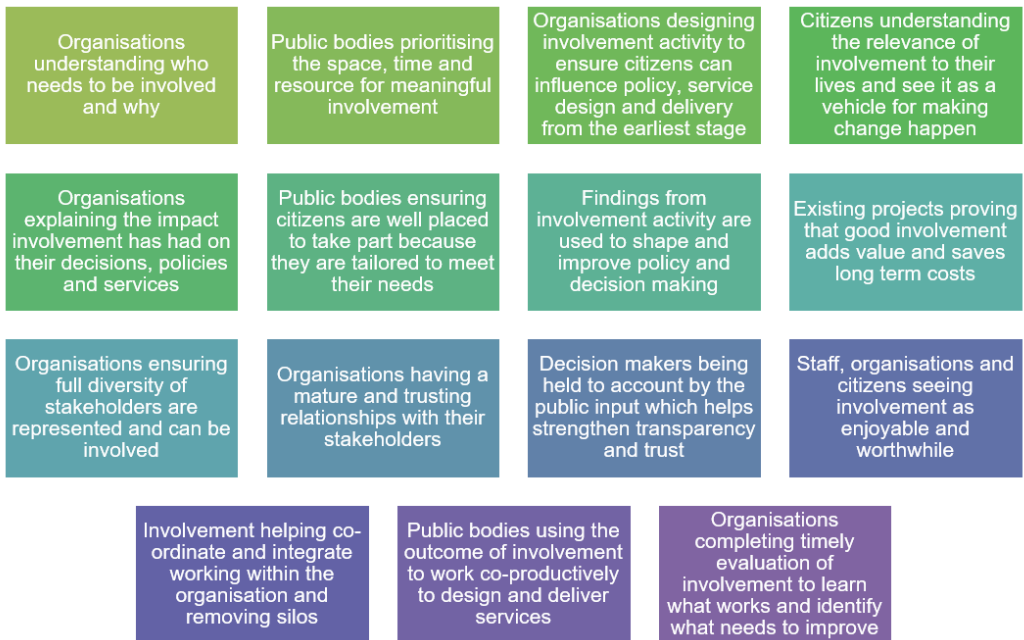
Organisations understanding who needs to be involved and why

Public bodies prioritising the space, time and resource for meaningful involvement

Organisations designing involvement activity to ensure citizens can influence policy, service design and delivery from the earliest stage

Citizens understanding the relevance of involvement to their lives and see it as a vehicle for making change happen

Organisations explaining the impact involvement has had on their decisions, policies and services

Public bodies ensuring citizens are well placed to take part because they are tailored to meet their needs

Findings from involvement activity are used to shape and improve policy and decision making

Existing projects proving that good involvement adds value and saves long term costs

Organisations ensuring full diversity of stakeholders are represented and can be involved

Organisations having a mature and trusting relationships with their stakeholders

Decision makers being held to account by the public input which helps strengthen transparency and trust

Staff, organisations and citizens seeing involvement as enjoyable and worthwhile

Involvement helping co-ordinate and integrate working within the organisation and removing silos

Public bodies using the outcome of involvement to work co-productively to design and deliver services

Organisations completing timely evaluation of involvement to learn what works and identify what needs to improve